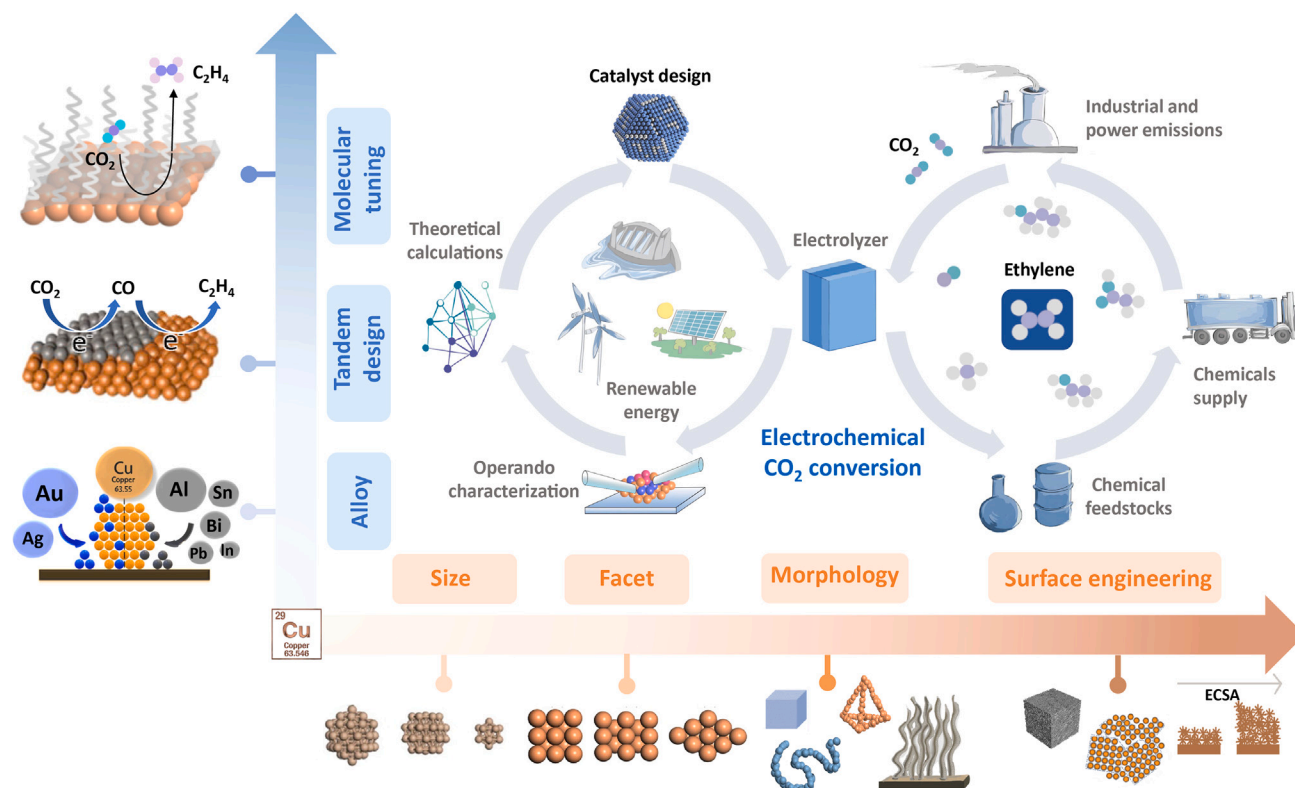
$C_2H_4$

$CO_2$

$CO_2$ CO $C_2H_4$

e⁻ e⁻

Cu Copper 63.55

Au Al Sn Ag Bi Pb In

Molecular tuning

Tandem design

Alloy

Catalyst design

Theoretical calculations

Renewable energy

Operando characterization

Electrolyzer

Electrochemical $CO_2$ conversion

$CO_2$

Industrial and power emissions

Ethylene

Chemicals supply

Chemical feedstocks

Size

Facet

Morphology

Surface engineering

29 Cu Copper 63.546

ECSA